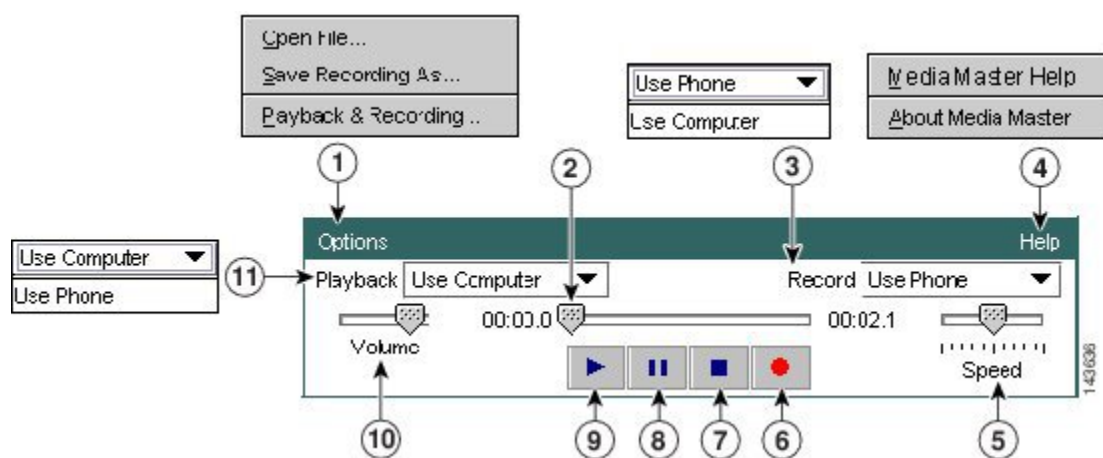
Open File...
Save Recording As...
Payback & Recording ..

Use Phone
Use Computer

Media Master Help
About Media Master

1
2
3
4

Options
Help

Use Computer
Use Phone

11
Playback Use Computer
Record Use Phone

00:00.0
00:02.1

Volume
Speed

143636

10
9
8
7
6
5